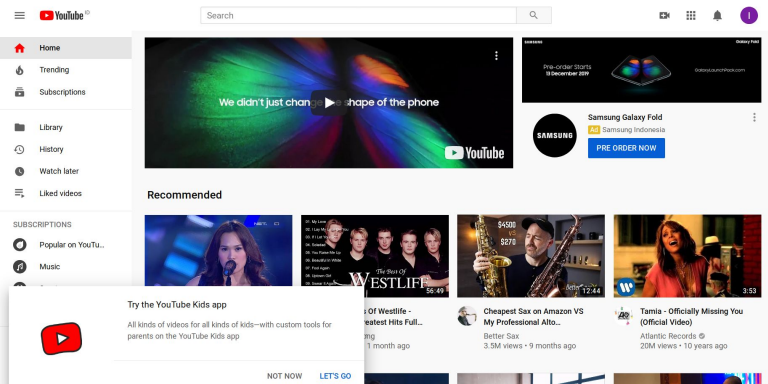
YouTube ID

Search

I

Home
Trending
Subscriptions

Library
History
Watch later
Liked videos

SUBSCRIPTIONS
Popular on YouTu...
Music

We didn't just change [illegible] shape of the phone

YouTube

SAMSUNG
Galaxy Fold
Pre-order Starts
13 December 2019
GalaxyLaunchPack.com

SAMSUNG
Samsung Galaxy Fold
Ad Samsung Indonesia
PRE ORDER NOW

Recommended

01 My Love
02 I Lay My Love on You
03 If I Let You Go
04 Soledad
05 You Raise Me Up
06 Beautiful in White
07 Fool Again
08 Uptown Girl
09 Swear It Again

The Best Of
WESTLIFE
56:49

$4500
$270
12:44

3:53

Try the YouTube Kids app
All kinds of videos for all kinds of kids—with custom tools for parents on the YouTube Kids app
NOT NOW
LET'S GO

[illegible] Of Westlife - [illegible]reatest Hits Full...
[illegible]mg
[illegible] 1 month ago

Cheapest Sax on Amazon VS My Professional Alto...
Better Sax
3.5M views • 9 months ago

Tamia - Officially Missing You (Official Video)
Atlantic Records
20M views • 10 years ago